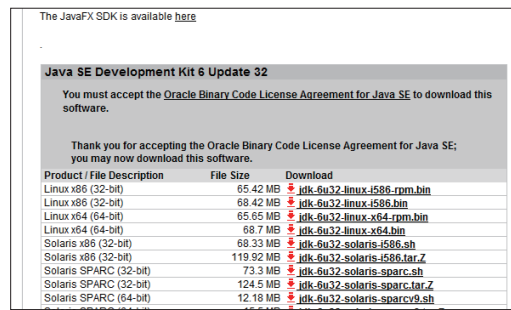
The JavaFX SDK is available here

.

Java SE Development Kit 6 Update 32

You must accept the Oracle Binary Code License Agreement for Java SE to download this software.

Thank you for accepting the Oracle Binary Code License Agreement for Java SE; you may now download this software.

| Product / File Description | File Size | Download |
|---|---|---|
| Linux x86 (32-bit) | 65.42 MB | jdk-6u32-linux-i586-rpm.bin |
| Linux x86 (32-bit) | 68.42 MB | jdk-6u32-linux-i586.bin |
| Linux x64 (64-bit) | 65.65 MB | jdk-6u32-linux-x64-rpm.bin |
| Linux x64 (64-bit) | 68.7 MB | jdk-6u32-linux-x64.bin |
| Solaris x86 (32-bit) | 68.33 MB | jdk-6u32-solaris-i586.sh |
| Solaris x86 (32-bit) | 119.92 MB | jdk-6u32-solaris-i586.tar.Z |
| Solaris SPARC (32-bit) | 73.3 MB | jdk-6u32-solaris-sparc.sh |
| Solaris SPARC (32-bit) | 124.5 MB | jdk-6u32-solaris-sparc.tar.Z |
| Solaris SPARC (64-bit) | 12.18 MB | jdk-6u32-solaris-sparcv9.sh |
| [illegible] | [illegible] | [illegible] |